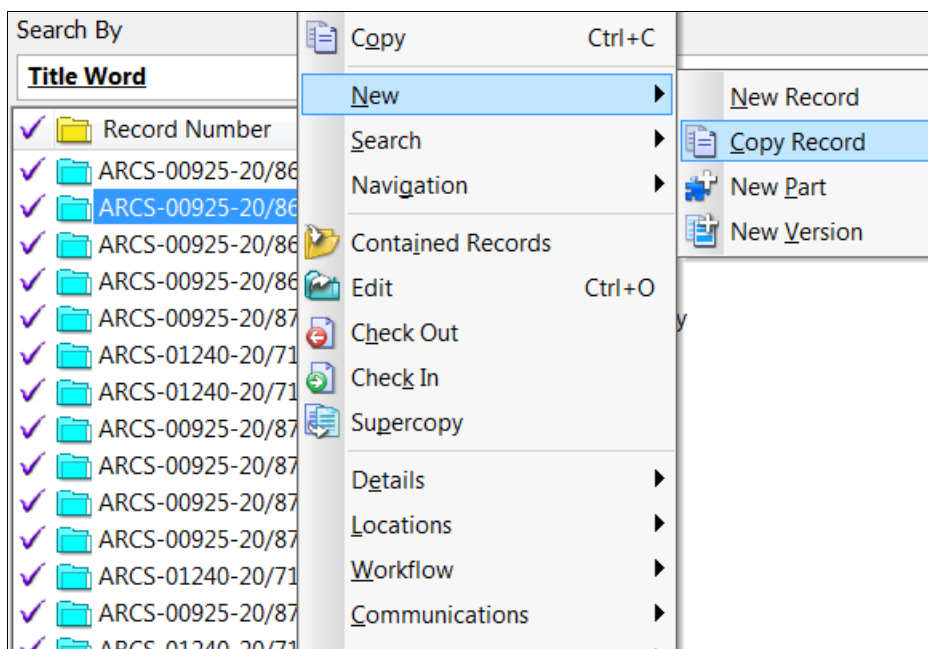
Search By

Title Word

Record Number
ARCS-00925-20/86
ARCS-00925-20/86
ARCS-00925-20/86
ARCS-00925-20/86
ARCS-00925-20/87
ARCS-01240-20/71
ARCS-01240-20/71
ARCS-00925-20/87
ARCS-00925-20/87
ARCS-00925-20/87
ARCS-00925-20/87
ARCS-01240-20/71
ARCS-00925-20/87
ARCS-01240-20/71

Copy Ctrl+C
New
Search
Navigation
Contained Records
Edit Ctrl+O
Check Out
Check In
Supercopy
Details
Locations
Workflow
Communications

New Record
Copy Record
New Part
New Version

y